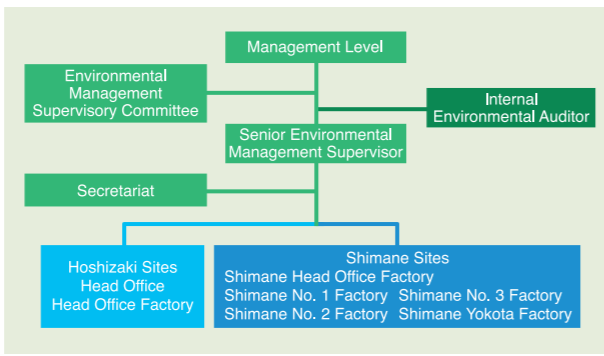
Management Level

Environmental Management Supervisory Committee

Internal Environmental Auditor

Senior Environmental Management Supervisor

Secretariat

Hoshizaki Sites
Head Office
Head Office Factory

Shimane Sites
Shimane Head Office Factory
Shimane No. 1 Factory
Shimane No. 2 Factory
Shimane No. 3 Factory
Shimane Yokota Factory